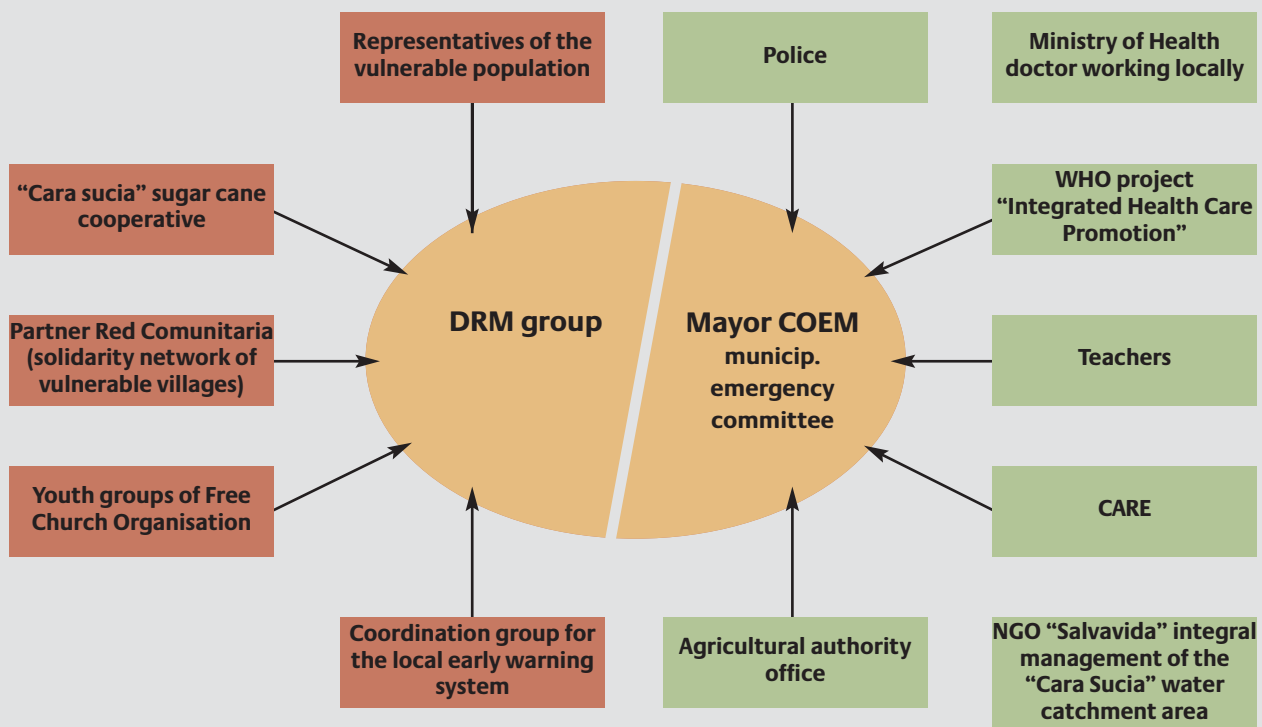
Representatives of the vulnerable population

Police

Ministry of Health doctor working locally

“Cara sucia” sugar cane cooperative

WHO project “Integrated Health Care Promotion”

DRM group

Mayor COEM municip. emergency committee

Partner Red Comunitaria (solidarity network of vulnerable villages)

Teachers

Youth groups of Free Church Organisation

CARE

Coordination group for the local early warning system

Agricultural authority office

NGO “Salvavida” integral management of the “Cara Sucia” water catchment area